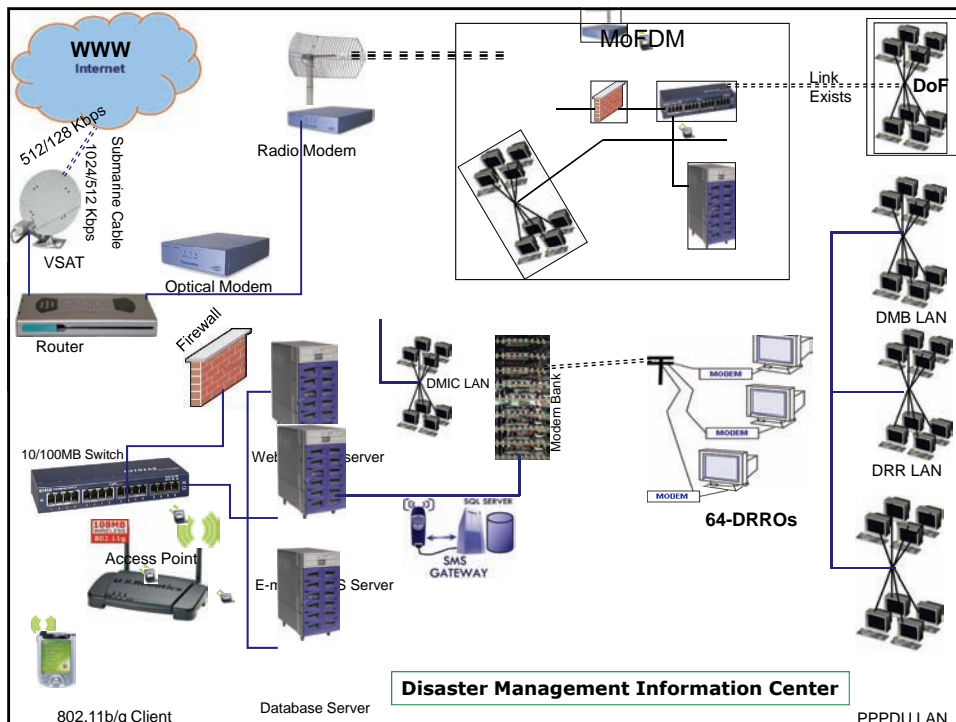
WWW
Internet

512/128 Kbps

1024/512 Kbps

Submarine Cable

VSAT

Radio Modem

Optical Modem

Router

MoFDM

Link Exists

DoF

DMB LAN

DRR LAN

Firewall

DMIC LAN

Modem Bank

MODEM

MODEM

MODEM

64-DRROs

10/100MB Switch

Web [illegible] server

108MB WIRELESS 802.11g

Access Point

SQL SERVER

SMS GATEWAY

E-m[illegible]S Server

802.11b/g Client

Database Server

Disaster Management Information Center

PPPDU LAN